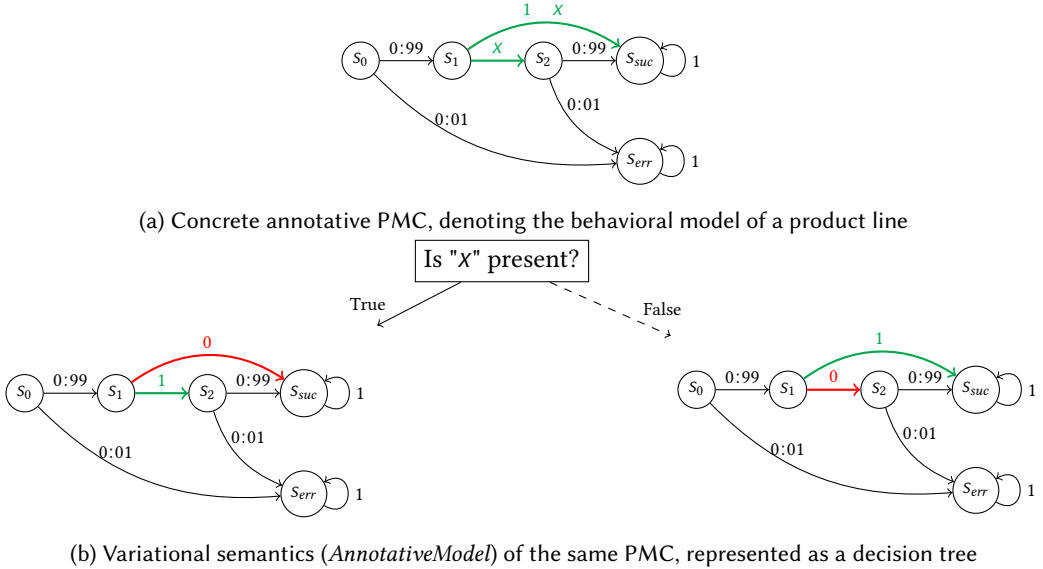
$s_0$ 0:99 $s_1$ 1 $x$ $x$ $s_2$ 0:99 $s_{suc}$ 1 0:01 0:01 $s_{err}$ 1

(a) Concrete annotative PMC, denoting the behavioral model of a product line

Is "$x$" present?

True

False

$s_0$ 0:99 $s_1$ 0 1 $s_2$ 0:99 $s_{suc}$ 1 0:01 0:01 $s_{err}$ 1

$s_0$ 0:99 $s_1$ 1 0 $s_2$ 0:99 $s_{suc}$ 1 0:01 0:01 $s_{err}$ 1

(b) Variational semantics (*AnnotativeModel*) of the same PMC, represented as a decision tree